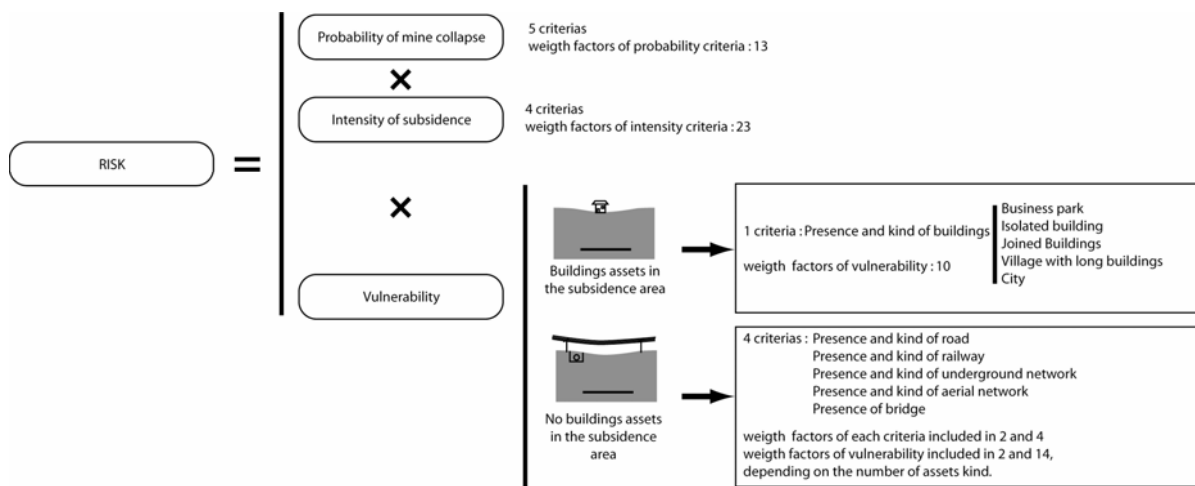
RISK

=

Probability of mine collapse

5 criterias
weigth factors of probability criteria : 13

×

Intensity of subsidence

4 criterias
weigth factors of intensity criteria : 23

×

Vulnerability

Buildings assets in the subsidence area

1 criteria : Presence and kind of buildings

weigth factors of vulnerability : 10

Business park
Isolated building
Joined Buildings
Village with long buildings
City

No buildings assets in the subsidence area

4 criterias : Presence and kind of road
Presence and kind of railway
Presence and kind of underground network
Presence and kind of aerial network
Presence of bridge

weigth factors of each criteria included in 2 and 4
weigth factors of vulnerability included in 2 and 14, depending on the number of assets kind.